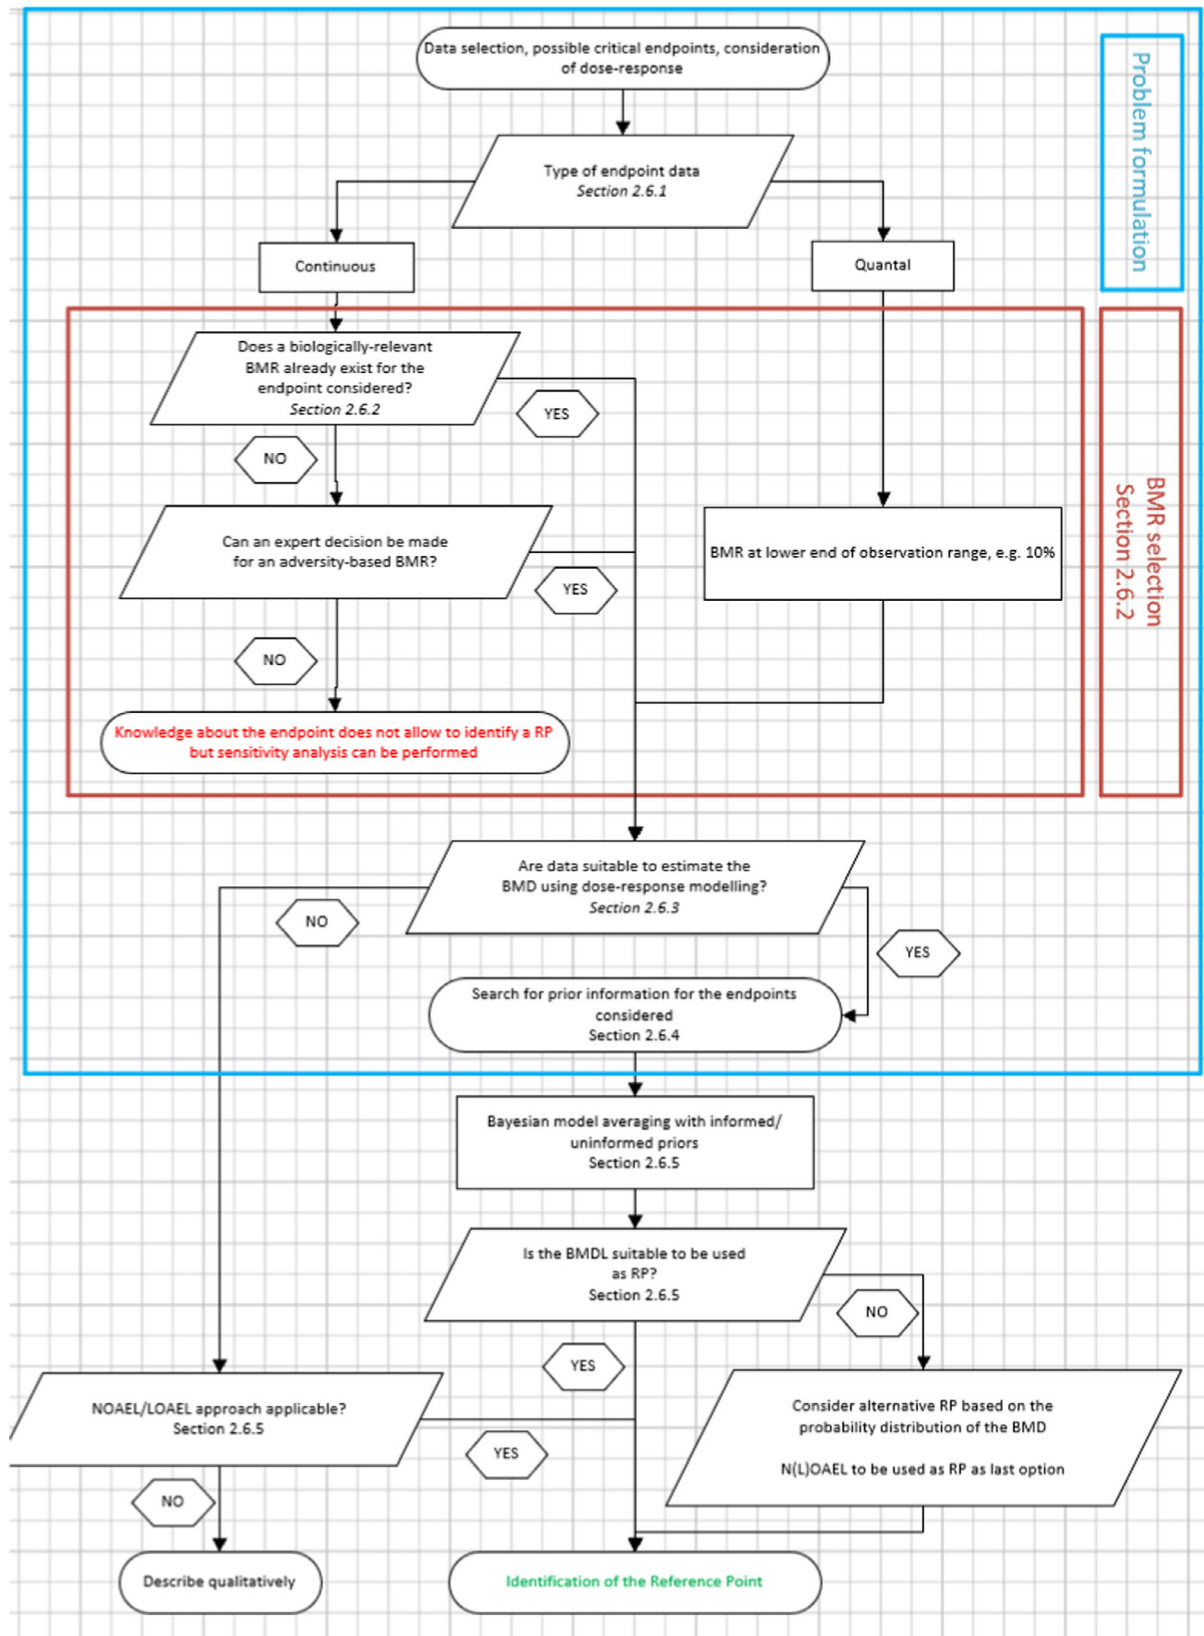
Problem formulation

Data selection, possible critical endpoints, consideration of dose-response

Type of endpoint data
Section 2.6.1

Continuous

Quantal

BMR selection
Section 2.6.2

Does a biologically-relevant BMR already exist for the endpoint considered?
Section 2.6.2

YES

NO

Can an expert decision be made for an adversity-based BMR?

YES

BMR at lower end of observation range, e.g. 10%

NO

Knowledge about the endpoint does not allow to identify a RP but sensitivity analysis can be performed

Are data suitable to estimate the BMD using dose-response modelling?
Section 2.6.3

NO

YES

Search for prior information for the endpoints considered
Section 2.6.4

Bayesian model averaging with informed/ uninformed priors
Section 2.6.5

Is the BMDL suitable to be used as RP?
Section 2.6.5

NO

YES

NOAEL/LOAEL approach applicable?
Section 2.6.5

Consider alternative RP based on the probability distribution of the BMD

N(L)OAEL to be used as RP as last option

YES

NO

Describe qualitatively

Identification of the Reference Point